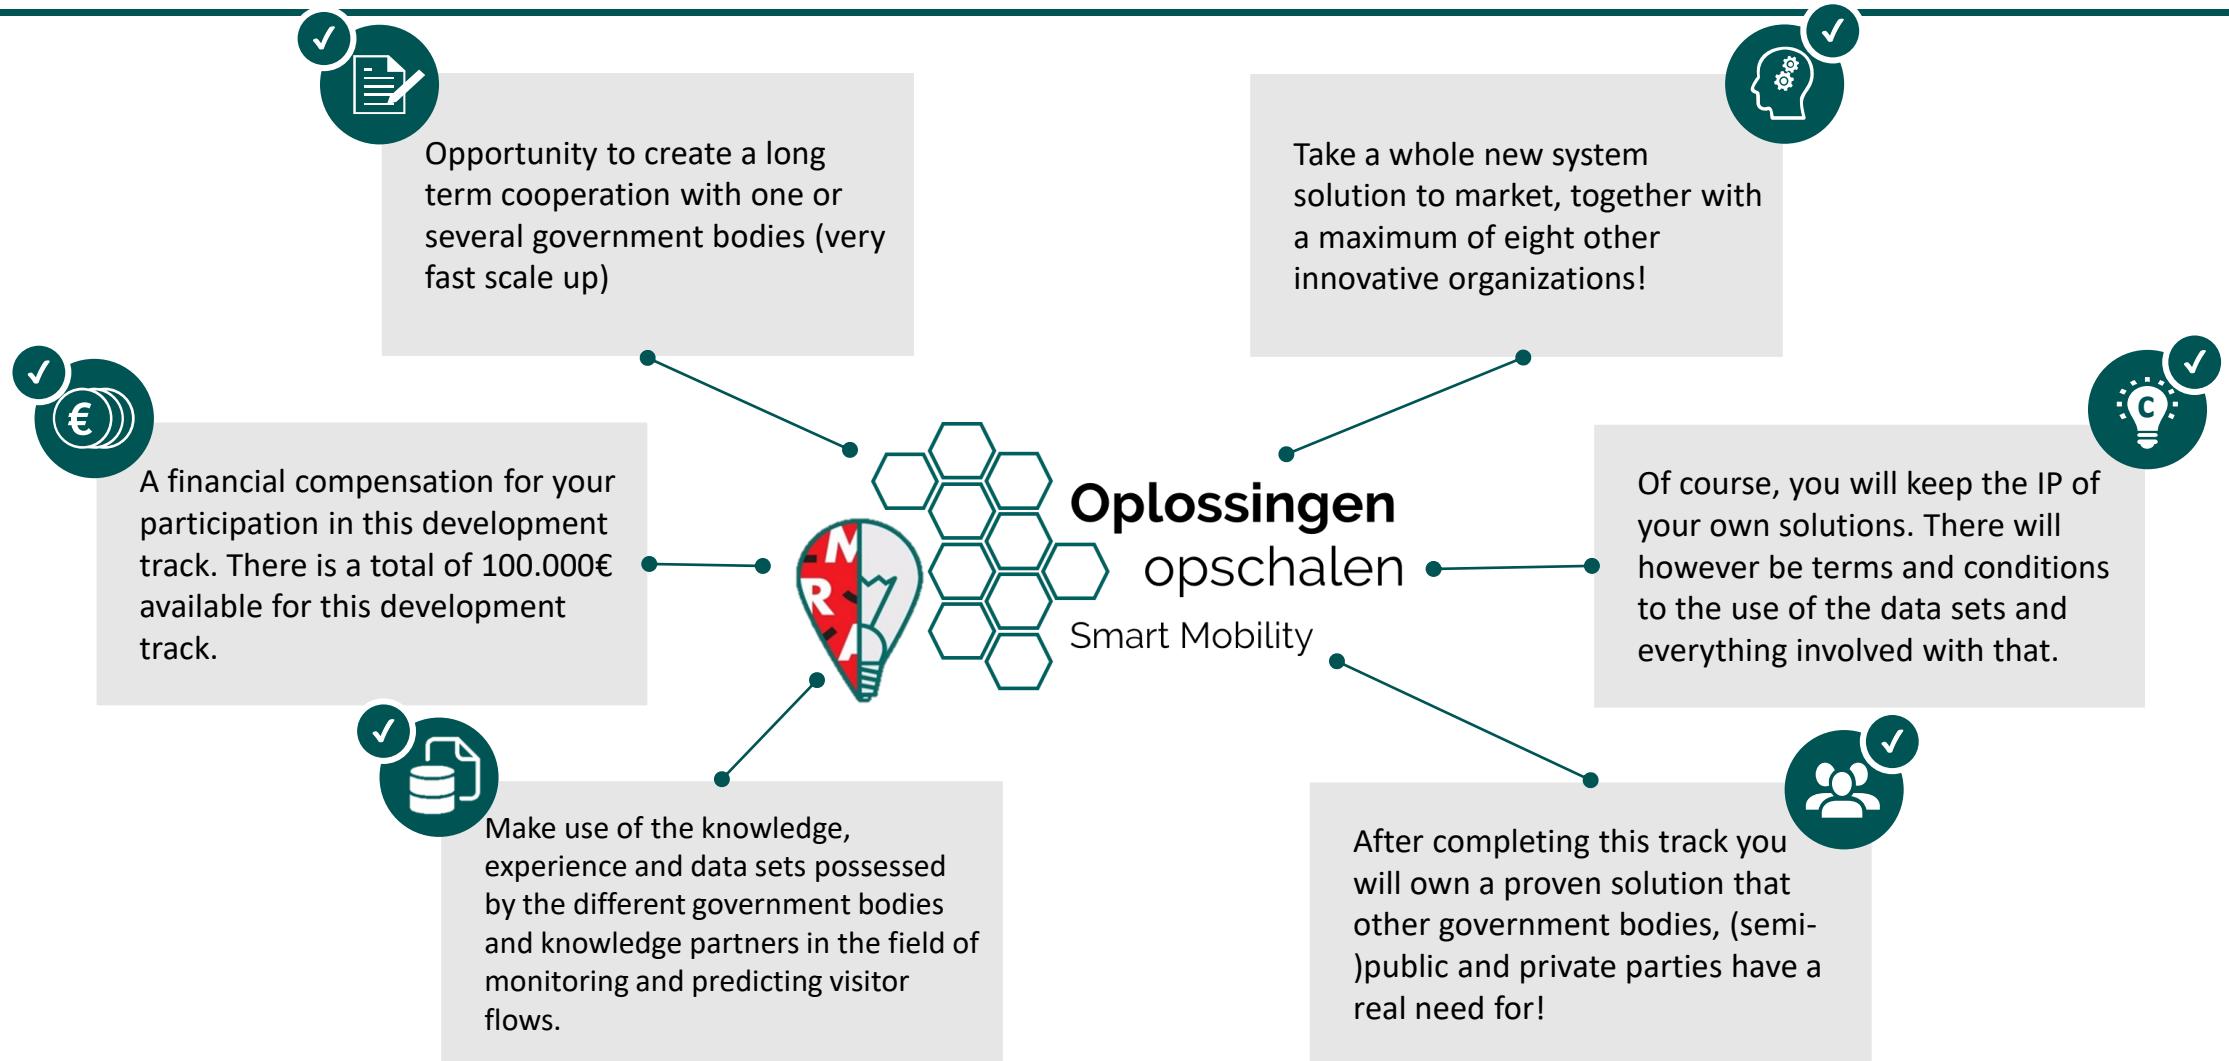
Opportunity to create a long term cooperation with one or several government bodies (very fast scale up)

Take a whole new system solution to market, together with a maximum of eight other innovative organizations!

A financial compensation for your participation in this development track. There is a total of 100.000€ available for this development track.

N R A

Oplossingen opschalen
Smart Mobility

Of course, you will keep the IP of your own solutions. There will however be terms and conditions to the use of the data sets and everything involved with that.

Make use of the knowledge, experience and data sets possessed by the different government bodies and knowledge partners in the field of monitoring and predicting visitor flows.

After completing this track you will own a proven solution that other government bodies, (semi-)public and private parties have a real need for!